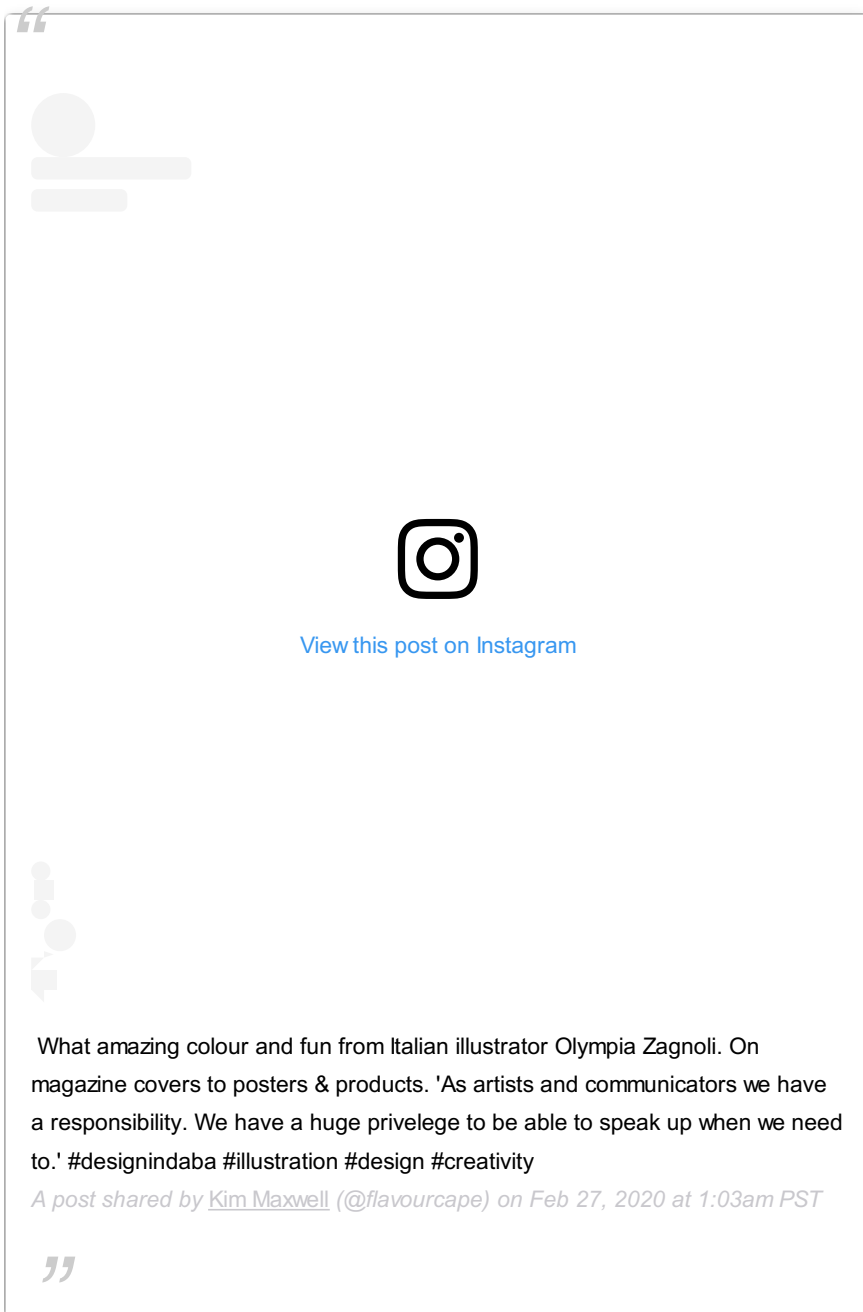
“

View this post on Instagram

What amazing colour and fun from Italian illustrator Olympia Zagnoli. On magazine covers to posters & products. 'As artists and communicators we have a responsibility. We have a huge privelege to be able to speak up when we need to.' #designindaba #illustration #design #creativity

A post shared by Kim Maxwell (@flavourcape) on Feb 27, 2020 at 1:03am PST

”